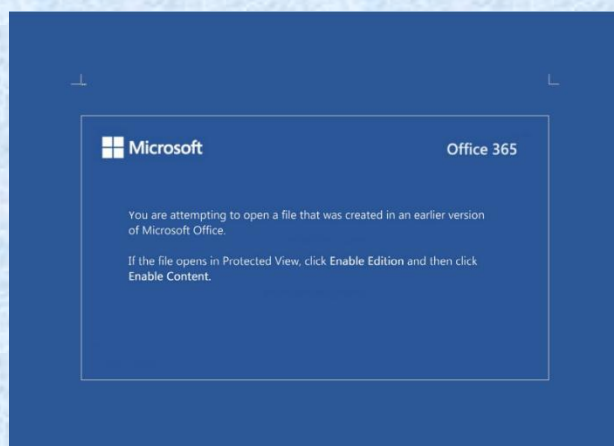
Microsoft

Office 365

You are attempting to open a file that was created in an earlier version of Microsoft Office.

If the file opens in Protected View, click Enable Edition and then click Enable Content.